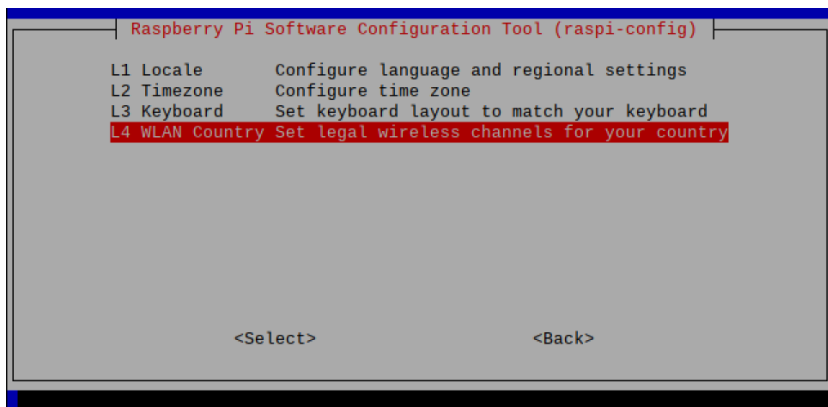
Raspberry Pi Software Configuration Tool (raspi-config)

L1 Locale        Configure language and regional settings
L2 Timezone      Configure time zone
L3 Keyboard      Set keyboard layout to match your keyboard
L4 WLAN Country  Set legal wireless channels for your country

<Select>          <Back>